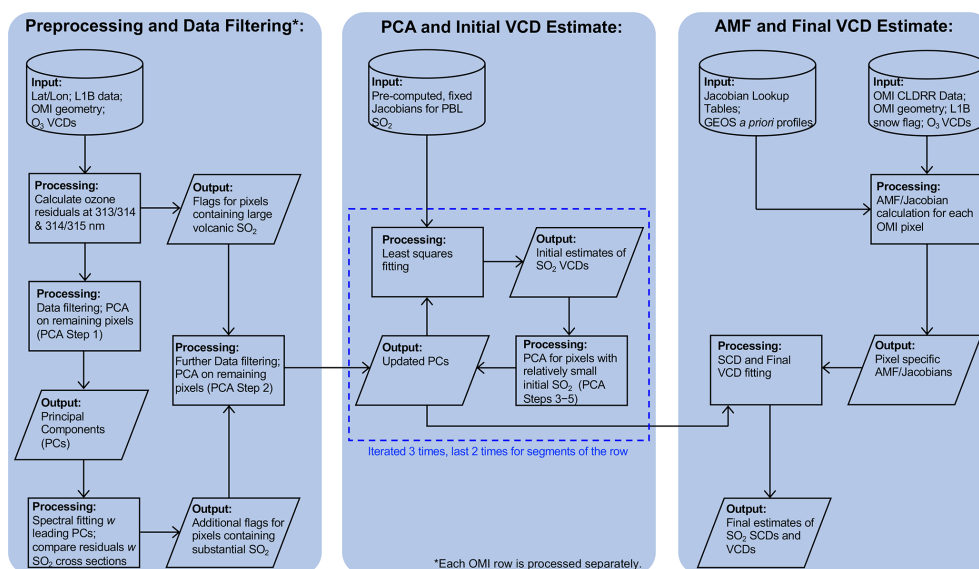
Preprocessing and Data Filtering*:

Input:
Lat/Lon; L1B data; OMI geometry; $O_3$ VCDs

Processing:
Calculate ozone residuals at 313/314 & 314/315 nm

Output:
Flags for pixels containing large volcanic $SO_2$

Processing:
Data filtering; PCA on remaining pixels (PCA Step 1)

Processing:
Further Data filtering; PCA on remaining pixels (PCA Step 2)

Output:
Principal Components (PCs)

Processing:
Spectral fitting w leading PCs; compare residuals w $SO_2$ cross sections

Output:
Additional flags for pixels containing substantial $SO_2$

PCA and Initial VCD Estimate:

Input:
Pre-computed, fixed Jacobians for PBL $SO_2$

Processing:
Least squares fitting

Output:
Initial estimates of $SO_2$ VCDs

Output:
Updated PCs

Processing:
PCA for pixels with relatively small initial $SO_2$ (PCA Steps 3–5)

Iterated 3 times, last 2 times for segments of the row

*Each OMI row is processed separately.

AMF and Final VCD Estimate:

Input:
Jacobian Lookup Tables; GEOS a priori profiles

Input:
OMI CLDRR Data; OMI geometry; L1B snow flag; $O_3$ VCDs

Processing:
AMF/Jacobian calculation for each OMI pixel

Processing:
SCD and Final VCD fitting

Output:
Pixel specific AMF/Jacobians

Output:
Final estimates of $SO_2$ SCDs and VCDs